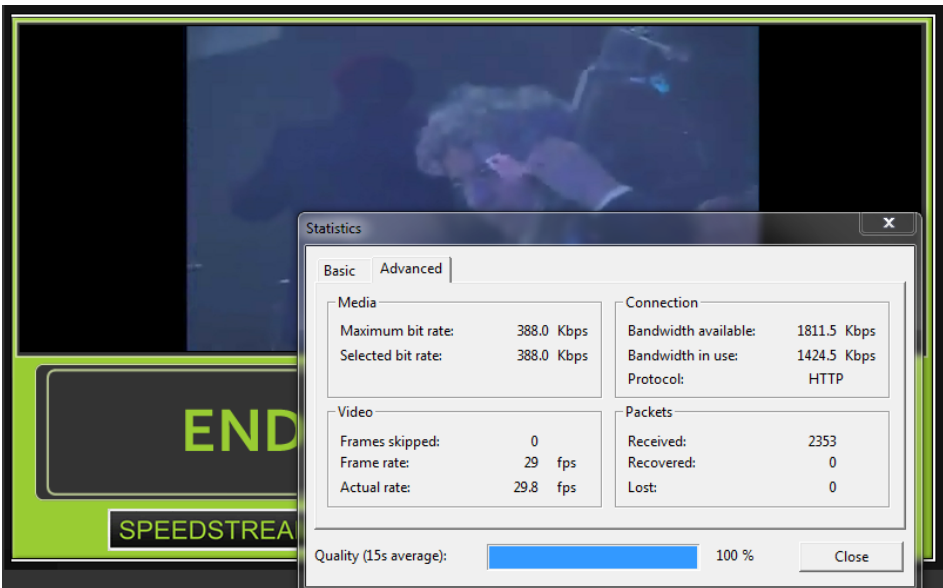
END

SPEEDSTREA

Statistics

Basic | Advanced

Media

| | | |
|---|---|---|
| Maximum bit rate: | 388.0 | Kbps |
| Selected bit rate: | 388.0 | Kbps |

Connection

| | | |
|---|---|---|
| Bandwidth available: | 1811.5 | Kbps |
| Bandwidth in use: | 1424.5 | Kbps |
| Protocol: | HTTP | |

Video

| | | |
|---|---|---|
| Frames skipped: | 0 | |
| Frame rate: | 29 | fps |
| Actual rate: | 29.8 | fps |

Packets

| | |
|---|---|
| Received: | 2353 |
| Recovered: | 0 |
| Lost: | 0 |

Quality (15s average): 100 %

Close